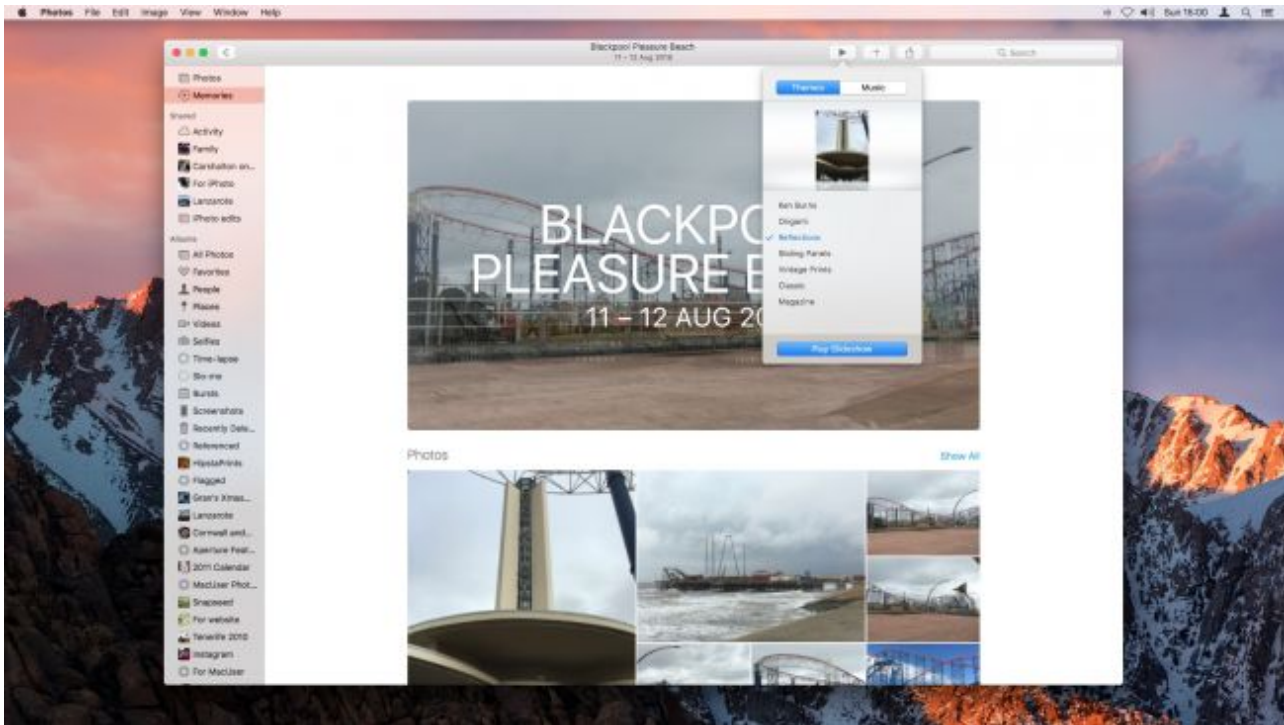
Photos File Edit Image View Window Help

Sun 18:00

Blackpool Pleasure Beach
11 – 12 Aug 2016

Search

Photos
Memories
Shared
Activity
Family
Carshalton an...
For iPhoto
Lanzarote
iPhoto edits
Albums
All Photos
Favorites
People
Places
Videos
Selfies
Time-lapse
Slo-mo
Bursts
Screenshots
Recently Dele...
Referenced
HipstaPrints
Flagged
Gran's Xmas...
Lanzarote
Cornwall and...
Aperture Feat...
2011 Calendar
MacUser Phot...
Snapseed
For website
Tenerife 2010
Instagram
For MacUser

Themes
Music

Ken Burns
Origami
Reflections
Sliding Panels
Vintage Prints
Classic
Magazine

Play Slideshow

BLACKPO
PLEASURE B
11 – 12 AUG 20

Photos
Show All